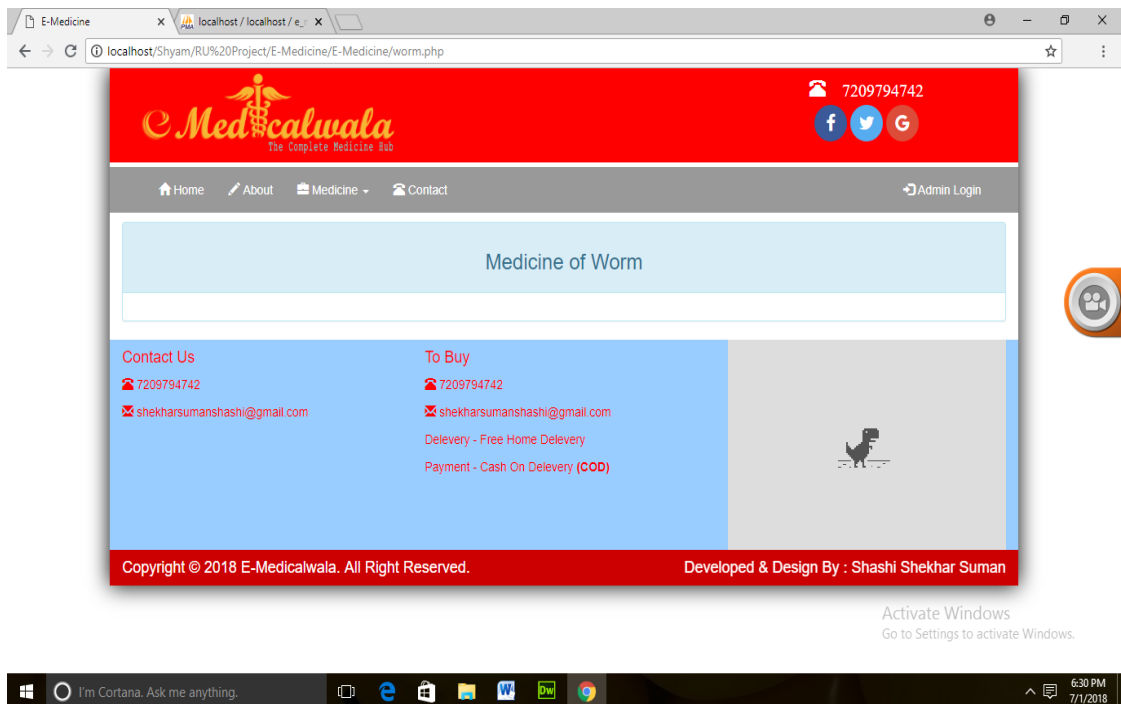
E-Medicine ×
localhost / localhost / e_ ×

localhost/Shyam/RU%20Project/E-Medicine/E-Medicine/worm.php

E Medicalwala
The Complete Medicine Hub

7209794742

f G

Home About Medicine Contact Admin Login

Medicine of Worm

Contact Us
7209794742
shekharsumanshashi@gmail.com

To Buy
7209794742
shekharsumanshashi@gmail.com
Delevery - Free Home Delevery
Payment - Cash On Delevery (COD)

Copyright © 2018 E-Medicalwala. All Right Reserved.
Developed & Design By : Shashi Shekhar Suman

Activate Windows
Go to Settings to activate Windows.

I'm Cortana. Ask me anything.

6:30 PM
7/1/2018